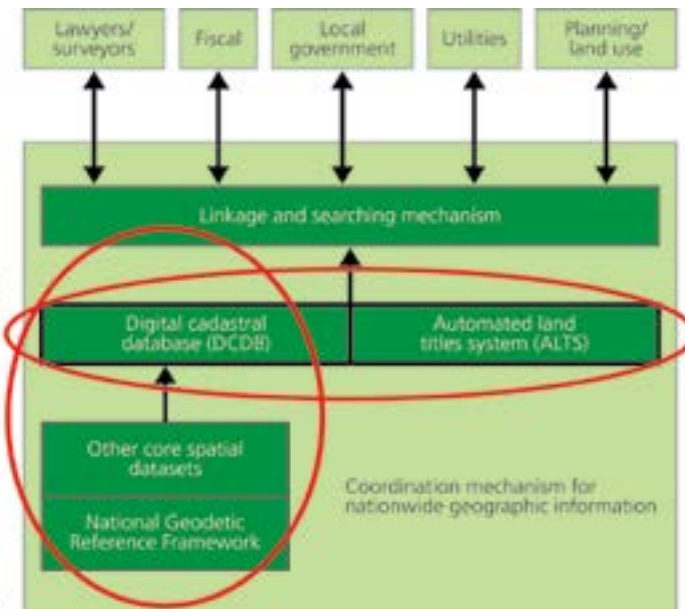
Lawyers/ surveyors

Fiscal

Local government

Utilities

Planning/ land use

Linkage and searching mechanism

Digital cadastral database (DCDB)

Automated land titles system (ALTS)

Other core spatial datasets

National Geodetic Reference Framework

Coordination mechanism for nationwide geographic information